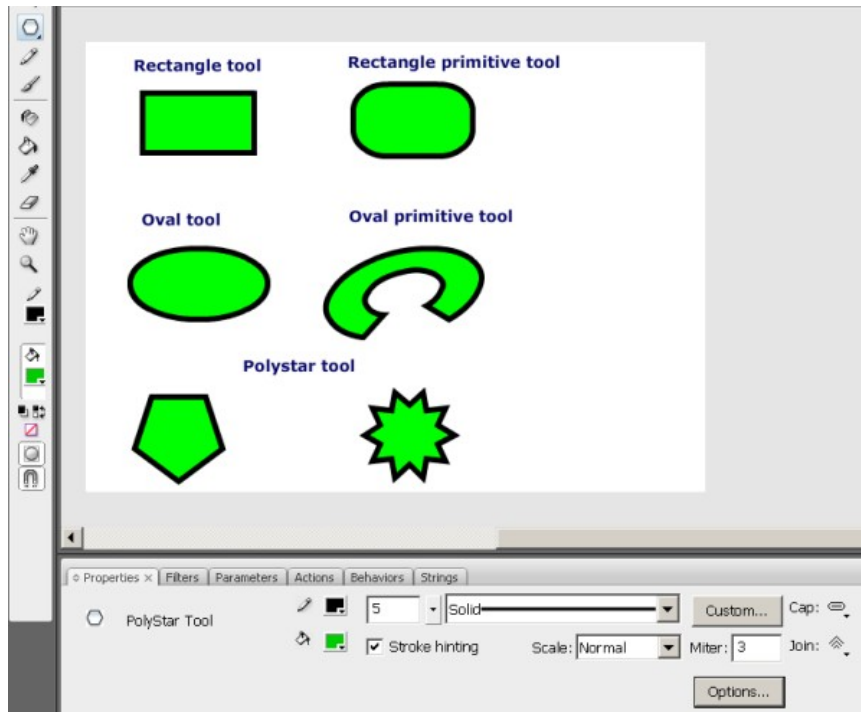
Rectangle tool

Rectangle primitive tool

Oval tool

Oval primitive tool

Polystar tool

Properties × | Filters | Parameters | Actions | Behaviors | Strings

PolyStar Tool

5

Solid

Custom...

Cap:

Stroke hinting

Scale: Normal

Miter: 3

Join:

Options...